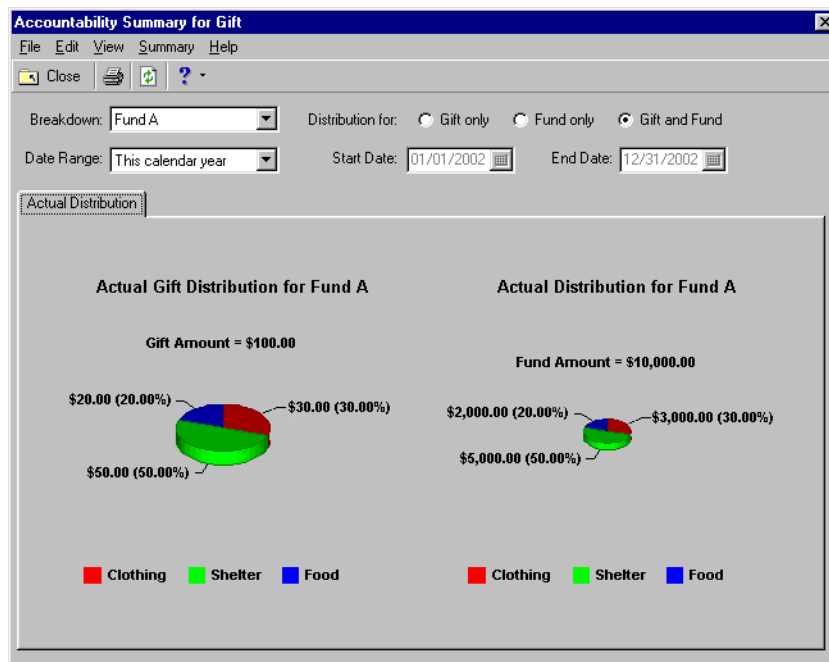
Accountability Summary for Gift

File Edit View Summary Help

Close

Breakdown: Fund A

Distribution for: Gift only Fund only Gift and Fund

Date Range: This calendar year

Start Date: 01/01/2002

End Date: 12/31/2002

Actual Distribution

Actual Gift Distribution for Fund A

Gift Amount = $100.00

$20.00 (20.00%)

$30.00 (30.00%)

$50.00 (50.00%)

Clothing Shelter Food

Actual Distribution for Fund A

Fund Amount = $10,000.00

$2,000.00 (20.00%)

$3,000.00 (30.00%)

$5,000.00 (50.00%)

Clothing Shelter Food